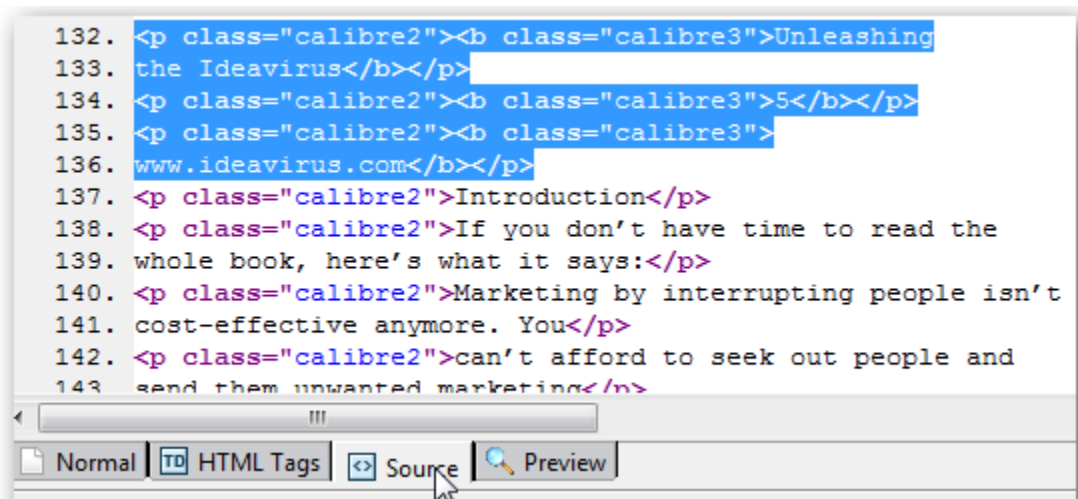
132. <p class="calibre2"><b class="calibre3">Unleashing
133. the Ideavirus</b></p>
134. <p class="calibre2"><b class="calibre3">5</b></p>
135. <p class="calibre2"><b class="calibre3">
136. www.ideavirus.com</b></p>
137. <p class="calibre2">Introduction</p>
138. <p class="calibre2">If you don’t have time to read the
139. whole book, here’s what it says:</p>
140. <p class="calibre2">Marketing by interrupting people isn’t
141. cost-effective anymore. You</p>
142. <p class="calibre2">can’t afford to seek out people and
143. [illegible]

Normal | HTML Tags | Source | Preview